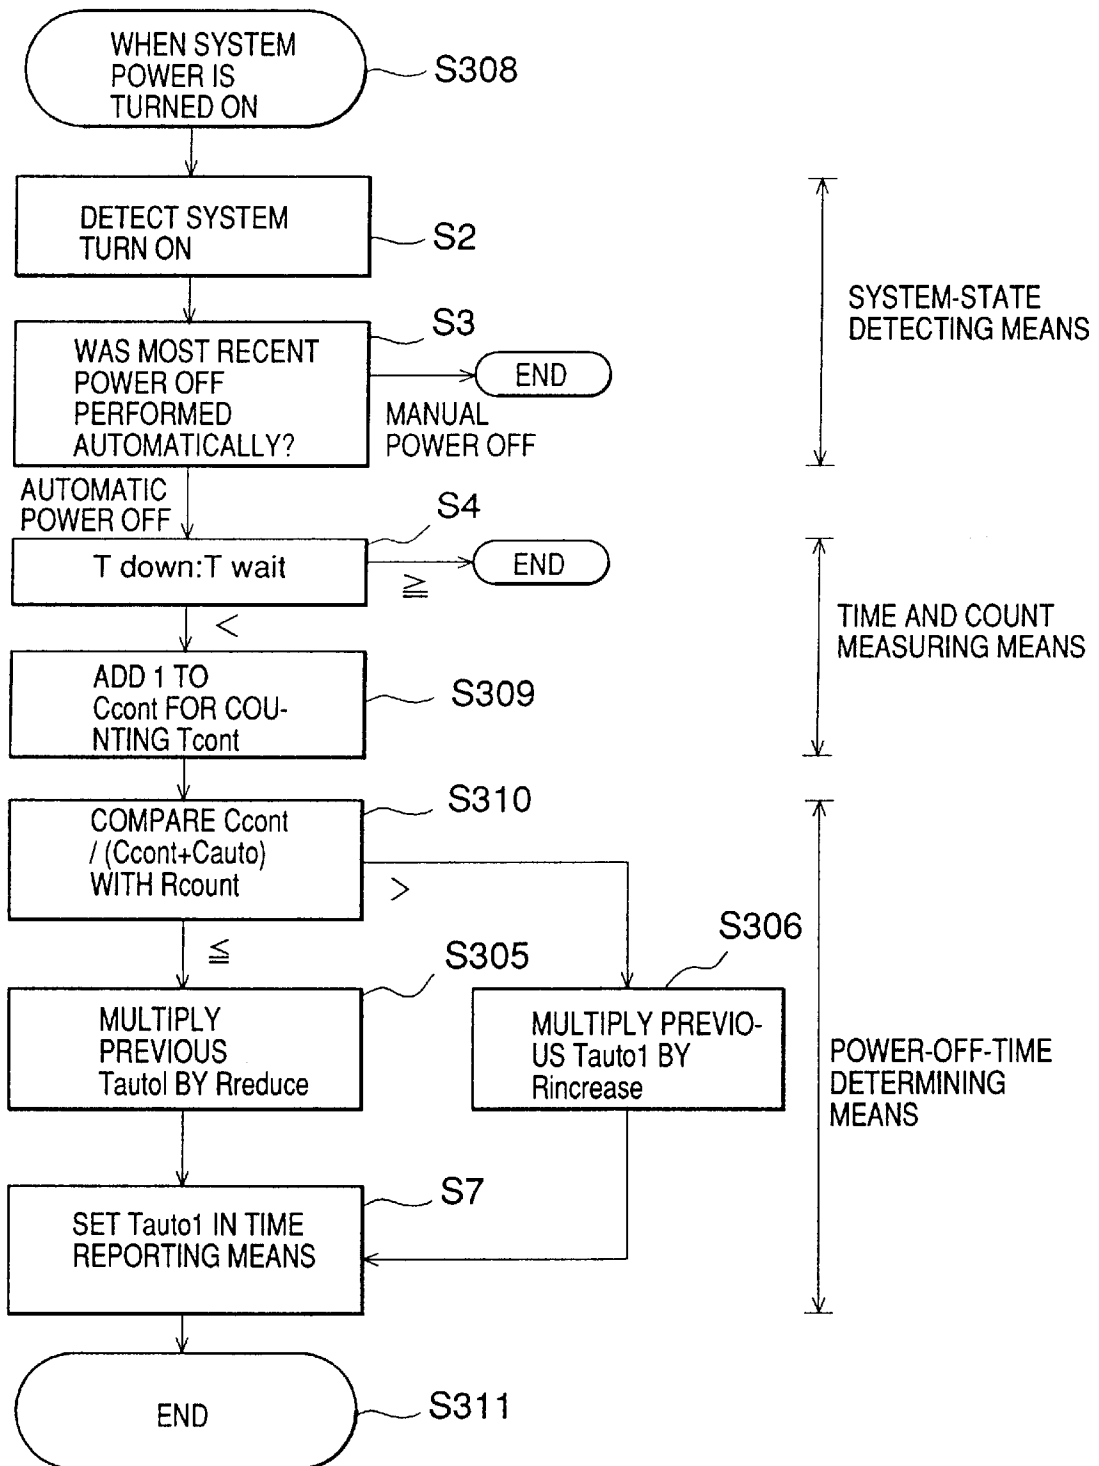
WHEN SYSTEM POWER IS TURNED ON

S308

DETECT SYSTEM TURN ON

S2

SYSTEM-STATE DETECTING MEANS

S3

WAS MOST RECENT POWER OFF PERFORMED AUTOMATICALLY?

END

MANUAL POWER OFF

AUTOMATIC POWER OFF

S4

T down:T wait

$\geqq$

END

$<$

TIME AND COUNT MEASURING MEANS

ADD 1 TO Ccont FOR COUNTING Tcont

S309

COMPARE Ccont / (Ccont+Cauto) WITH Rcount

S310

$>$

$\leqq$

S306

S305

MULTIPLY PREVIOUS Tautol BY Rreduce

MULTIPLY PREVIOUS Tauto1 BY Rincrease

POWER-OFF-TIME DETERMINING MEANS

S7

SET Tauto1 IN TIME REPORTING MEANS

END

S311